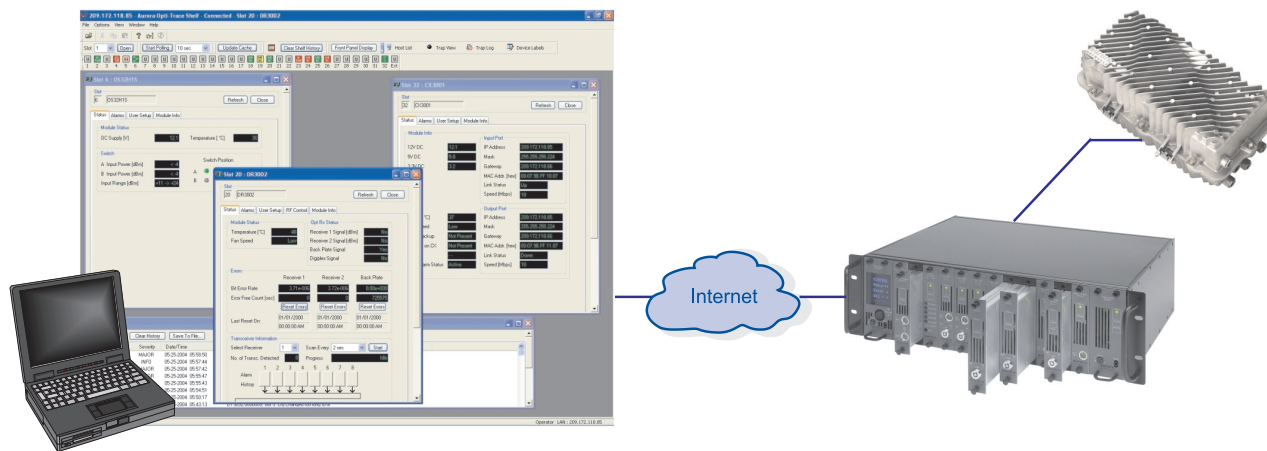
209.172.118.85 - Aurora Opti-Trace Shelf - Connected - Slot 20 : DR3002

File Options View Window Help

Slot 1 Open Start Polling 10 sec Update Cache Clear Shelf History Front Panel Display Host List Trap View Trap Log Device Labels

1 2 3 4 5 6 7 8 9 10 11 12 13 14 15 16 17 18 19 20 21 22 23 24 25 26 27 28 29 30 31 32 Ext

Slot 6 : DS32H15

Slot
6 DS32H15

Refresh Close

Status Alarms User Setup Module Info

Module Status
DC Supply [V] 12.1 Temperature [°C] 38

Switch
A Input Power [dBm]
B Input Power [dBm]
Input Range [dBm]

Switch Position
A
B

Slot 32 : CX3001

Slot
32 CX3001

Refresh Close

Status Alarms User Setup Module Info

Module Info
12V DC 12.1
5V DC 5.0
3.3V DC 3.2

Input Port
IP Address 209.172.118.85
Mask 255.255.255.224
Gateway 209.172.118.65
MAC Addr. [hex] 00:07:9B:FF:10:EF
Link Status Up
Speed [Mbps] 10

Output Port
IP Address 209.172.118.85
Mask 255.255.255.224
Gateway 209.172.118.65
MAC Addr. [hex] 00:07:9B:FF:11:EF
Link Status Down
Speed [Mbps] 10

Not Present
Not Present
Active

Slot 20 : DR3002

Slot
20 DR3002

Refresh Close

Status Alarms User Setup RF Control Module Info

Module Status
Temperature [°C] 40
Fan Speed Low

Opt Rx Status
Receiver 1 Signal [dBm] No
Receiver 2 Signal [dBm] No
Back Plate Signal Yes
Digiplex Signal No

Errors
Receiver 1 Receiver 2 Back Plate
Bit Error Rate 3.77e-006 3.77e-006 0.00e+000
Error Free Count [sec] 729576
Reset Errors Reset Errors Reset Errors
Last Reset On: 01/01/2000 01/01/2000 01/01/2000
00:00:00 AM 00:00:00 AM 00:00:00 AM

Transceiver Information
Select Receiver 1 Scan Every 2 sec Start
No. of Transc. Detected Progress
1 2 3 4 5 6 7 8
Alarm
History

Clear History Save To File...
Severity Date/Time
MAJOR 05-25-2004 05:58:50
INFO 05-25-2004 05:57:44
MAJOR 05-25-2004 05:57:42
05-25-2004 05:55:47
05-25-2004 05:55:43
05-25-2004 05:54:51
05-25-2004 05:50:17
05-25-2004 05:43:13

Operator : LAN : 209.172.118.85

Internet